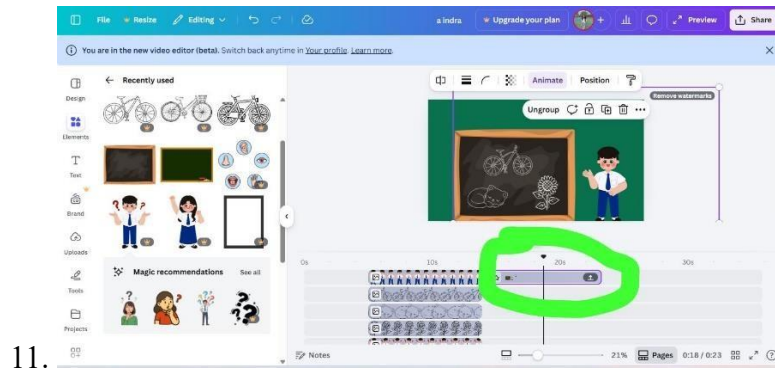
File Resize Editing

a indra Upgrade your plan Preview Share

You are in the new video editor (beta). Switch back anytime in Your profile. Learn more.

Design

Elements

Text

Brand

Uploads

Tools

Projects

Recently used

Magic recommendations See all

Animate Position

Ungroup

Remove watermarks

0s 10s 20s 30s

Notes

21% Pages 0:18 / 0:23

11.